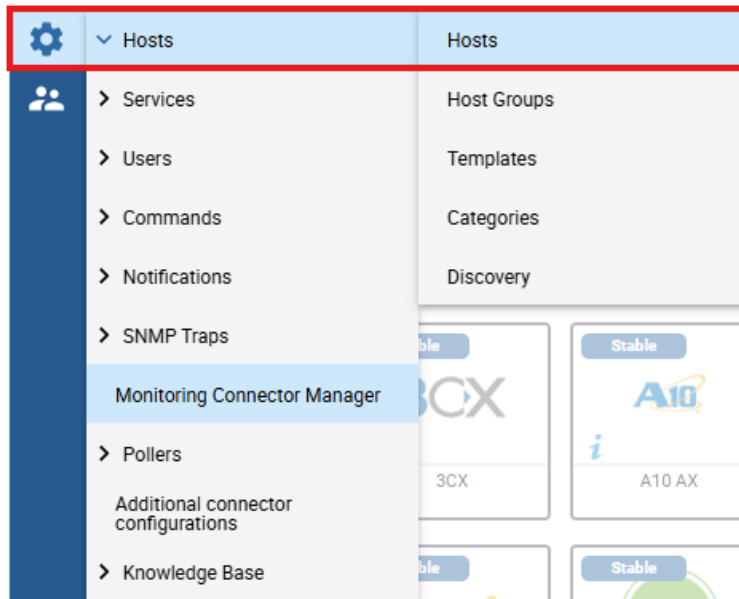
Hosts
Hosts
Services
Users
Commands
Notifications
SNMP Traps
Monitoring Connector Manager
Pollers
Additional connector configurations
Knowledge Base
Host Groups
Templates
Categories
Discovery
ble
3CX
3CX
Stable
A10
i
A10 AX
ble
Stable